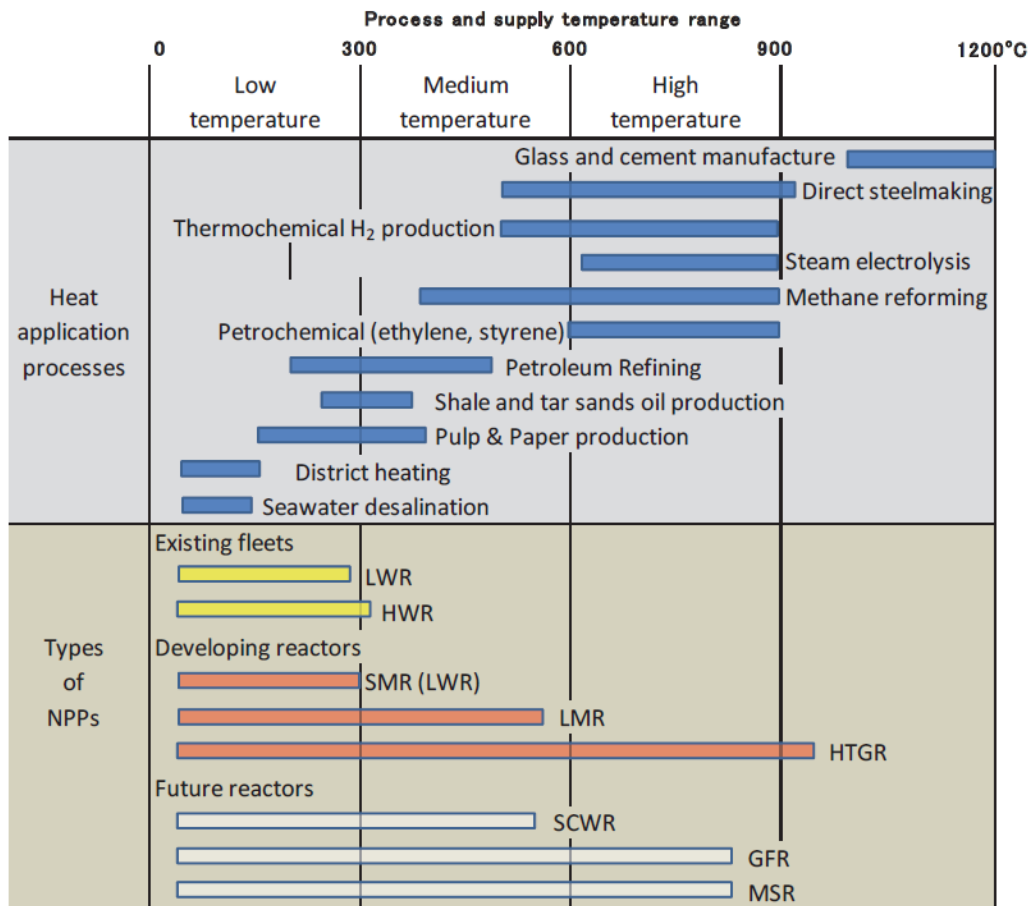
Process and supply temperature range

0 300 600 900 1200°C

Low temperature

Medium temperature

High temperature

Heat application processes

Glass and cement manufacture

Direct steelmaking

Thermochemical $H_2$ production

Steam electrolysis

Methane reforming

Petrochemical (ethylene, styrene)

Petroleum Refining

Shale and tar sands oil production

Pulp & Paper production

District heating

Seawater desalination

Types of NPPs

Existing fleets

LWR

HWR

Developing reactors

SMR (LWR)

LMR

HTGR

Future reactors

SCWR

GFR

MSR